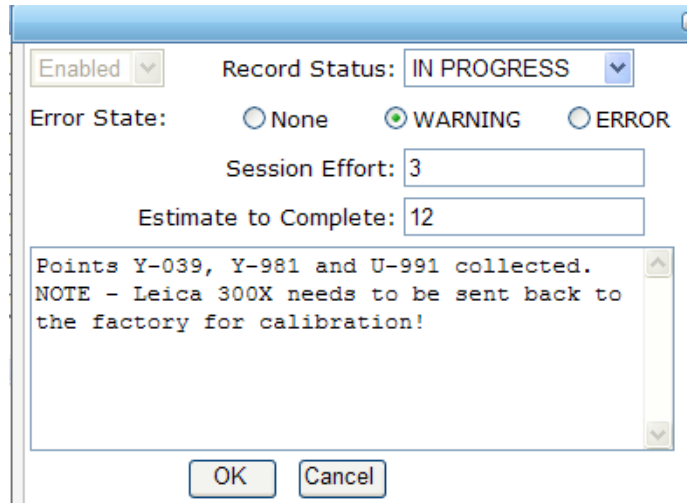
Enabled

Record Status: IN PROGRESS

Error State: None WARNING ERROR

Session Effort: 3

Estimate to Complete: 12

Points Y-039, Y-981 and U-991 collected. NOTE - Leica 300X needs to be sent back to the factory for calibration!

OK Cancel